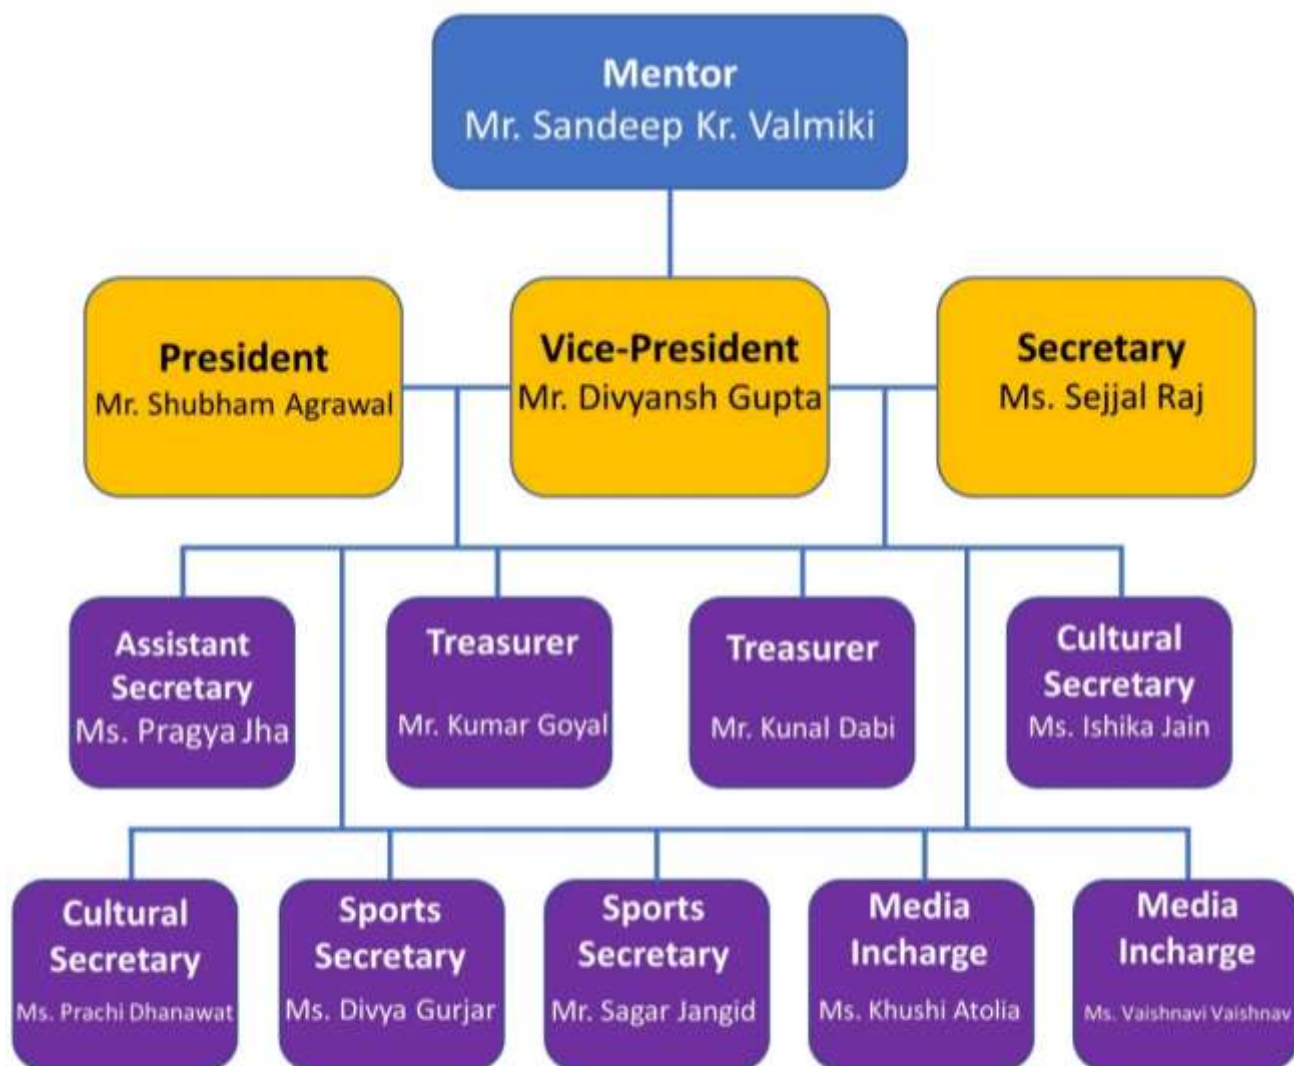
Mentor
Mr. Sandeep Kr. Valmiki

President
Mr. Shubham Agrawal

Vice-President
Mr. Divyansh Gupta

Secretary
Ms. Sejjal Raj

Assistant Secretary
Ms. Pragya Jha

Treasurer
Mr. Kumar Goyal

Treasurer
Mr. Kunal Dabi

Cultural Secretary
Ms. Ishika Jain

Cultural Secretary
Ms. Prachi Dhanawat

Sports Secretary
Ms. Divya Gurjar

Sports Secretary
Mr. Sagar Jangid

Media Incharge
Ms. Khushi Atolia

Media Incharge
Ms. Vaishnavi Vaishnav